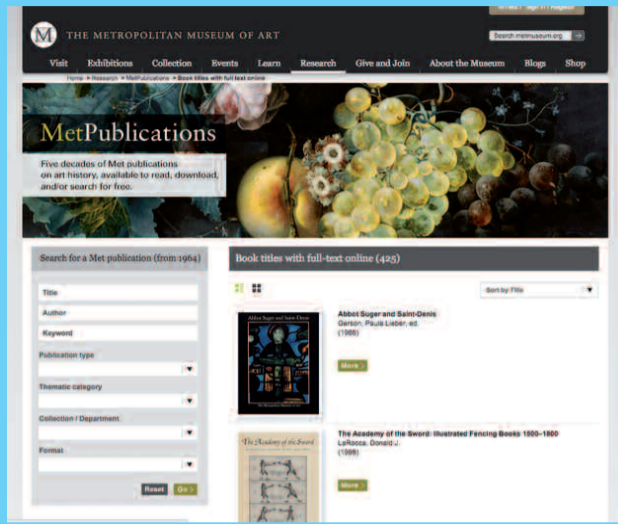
M THE METROPOLITAN MUSEUM OF ART

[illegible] | Sign In | Register

Search metmuseum.org

Visit Exhibitions Collection Events Learn Research Give and Join About the Museum Blogs Shop

Home > Research > MetPublications > Book titles with full-text online

MetPublications

Five decades of Met publications on art history, available to read, download, and/or search for free.

Search for a Met publication (from 1964)

Title

Author

Keyword

Publication type

Thematic category

Collection / Department

Format

Reset Go

Book titles with full-text online (425)

Sort by Title

Abbot Suger and Saint-Denis
Gerson, Paula Lieber, ed.
(1986)

More

The Academy of the Sword: Illustrated Fencing Books 1500–1800
LaRocca, Donald J.
(1998)

More